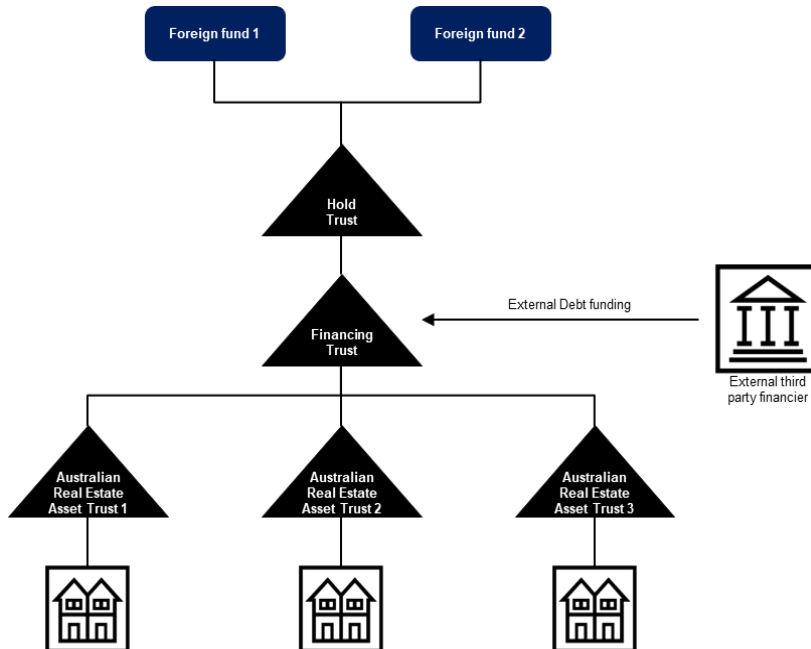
Foreign fund 1

Foreign fund 2

Hold Trust

Financing Trust

External Debt funding

External third party financier

Australian Real Estate Asset Trust 1

Australian Real Estate Asset Trust 2

Australian Real Estate Asset Trust 3